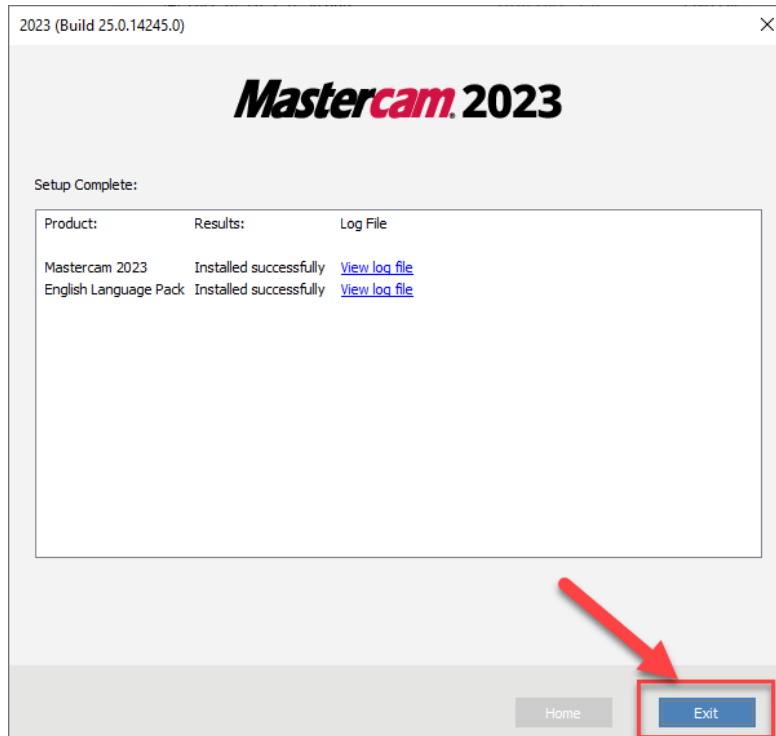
2023 (Build 25.0.14245.0)

×

Mastercam® 2023

Setup Complete:

| Product: | Results: | Log File |
|---|---|---|
| Mastercam 2023 | Installed successfully | View log file |
| English Language Pack | Installed successfully | View log file |

Home

Exit